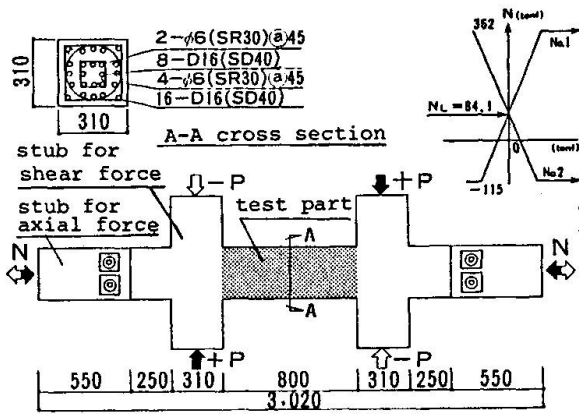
310
310
2−φ6(SR30)ⓐ45
8−D16(SD40)
4−φ6(SR30)ⓐ45
16−D16(SD40)

A-A cross section

362
N (tonf)
No1
$N_L = 84.1$
0
(tonf)
−115
No2

stub for shear force
stub for axial force
−P
+P
test part
A
A
+P
−P
N
N

550 | 250 | 310 | 800 | 310 | 250 | 550
3.020